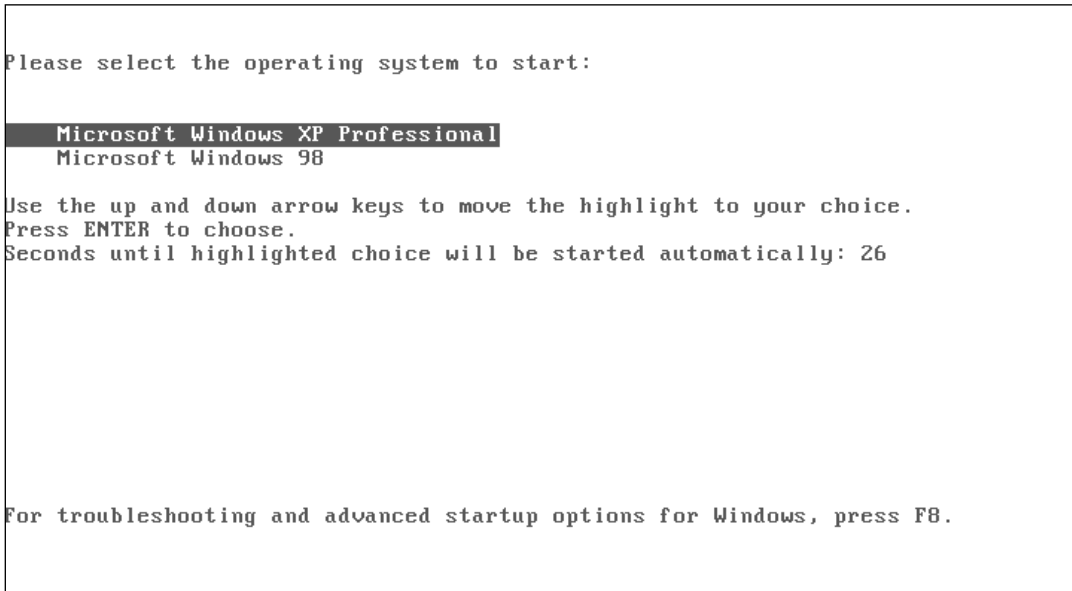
Please select the operating system to start:

Microsoft Windows XP Professional
Microsoft Windows 98

Use the up and down arrow keys to move the highlight to your choice.
Press ENTER to choose.
Seconds until highlighted choice will be started automatically: 26

For troubleshooting and advanced startup options for Windows, press F8.